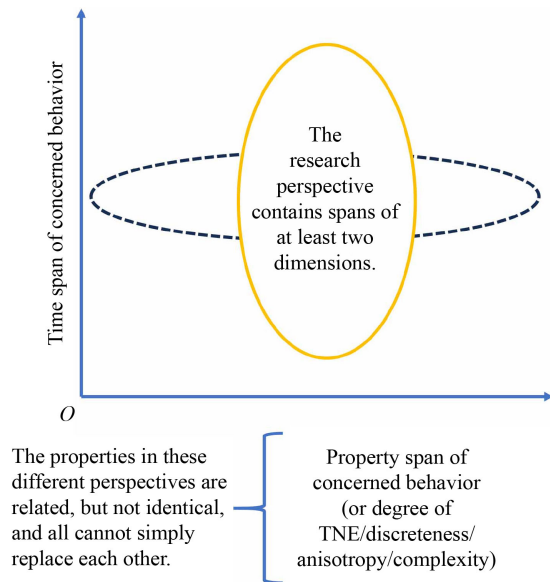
Time span of concerned behavior

The research perspective contains spans of at least two dimensions.

O

The properties in these different perspectives are related, but not identical, and all cannot simply replace each other.

Property span of concerned behavior (or degree of TNE/discreteness/ anisotropy/complexity)